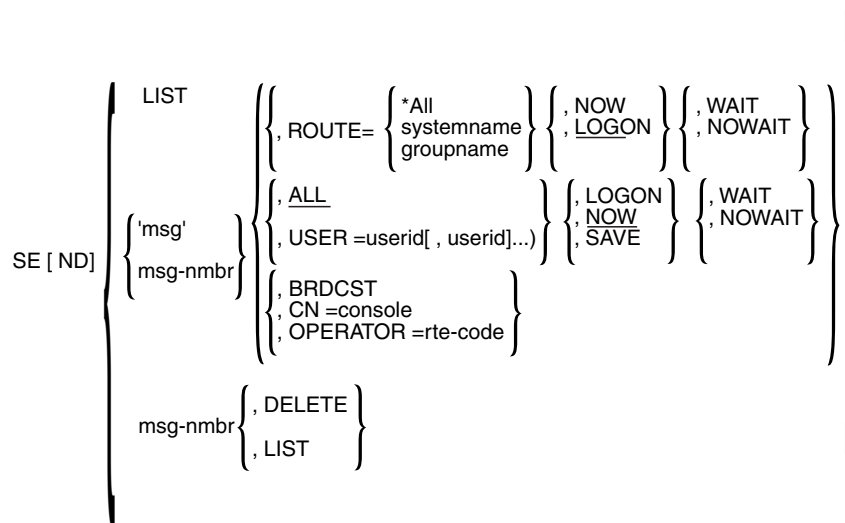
SE [ ND]

LIST

'msg'
msg-nmbr

, ROUTE=
*All
systemname
groupname

, NOW
, LOGON

, WAIT
, NOWAIT

, ALL
, USER =userid[ , userid]...)

, LOGON
, NOW
, SAVE

, WAIT
, NOWAIT

, BRDCST
, CN =console
, OPERATOR =rte-code

msg-nmbr
, DELETE
, LIST